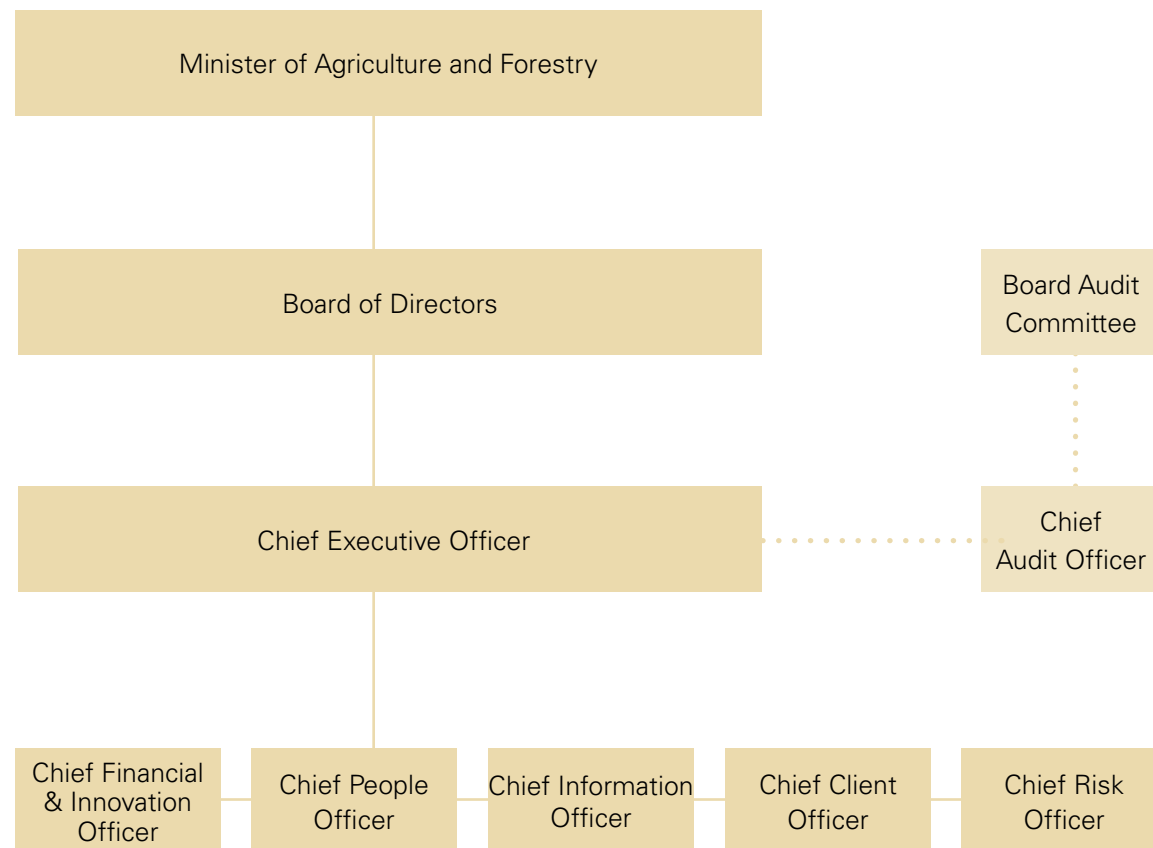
Minister of Agriculture and Forestry

Board of Directors

Board Audit Committee

Chief Executive Officer

Chief Audit Officer

Chief Financial & Innovation Officer

Chief People Officer

Chief Information Officer

Chief Client Officer

Chief Risk Officer